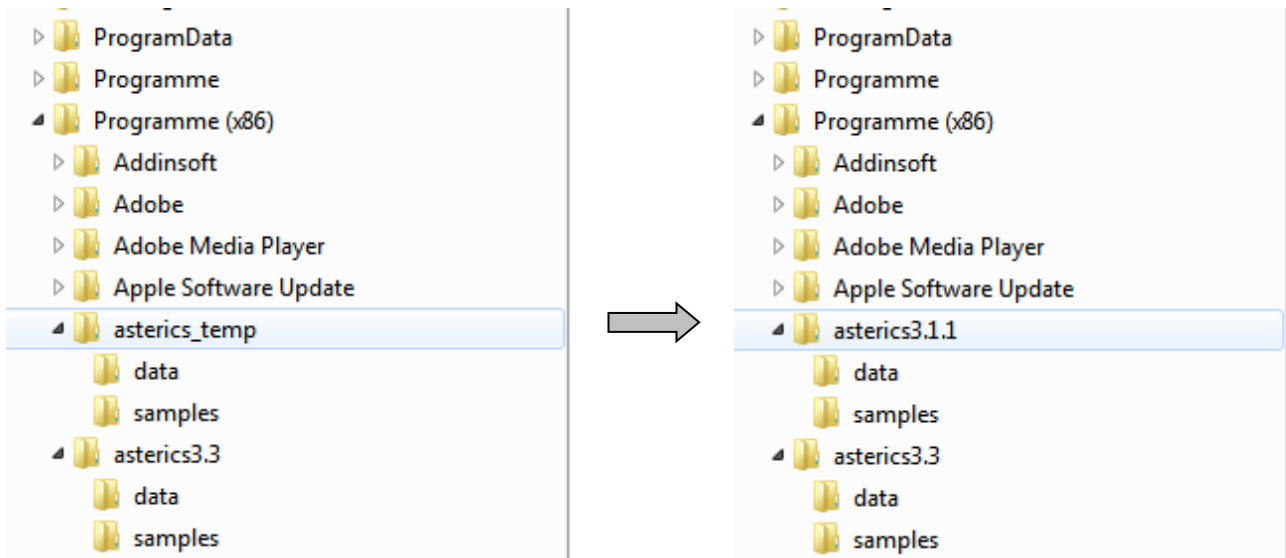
ProgramData
Programme
Programme (x86)
Addinsoft
Adobe
Adobe Media Player
Apple Software Update
asterics_temp
data
samples
asterics3.3
data
samples

ProgramData
Programme
Programme (x86)
Addinsoft
Adobe
Adobe Media Player
Apple Software Update
asterics3.1.1
data
samples
asterics3.3
data
samples